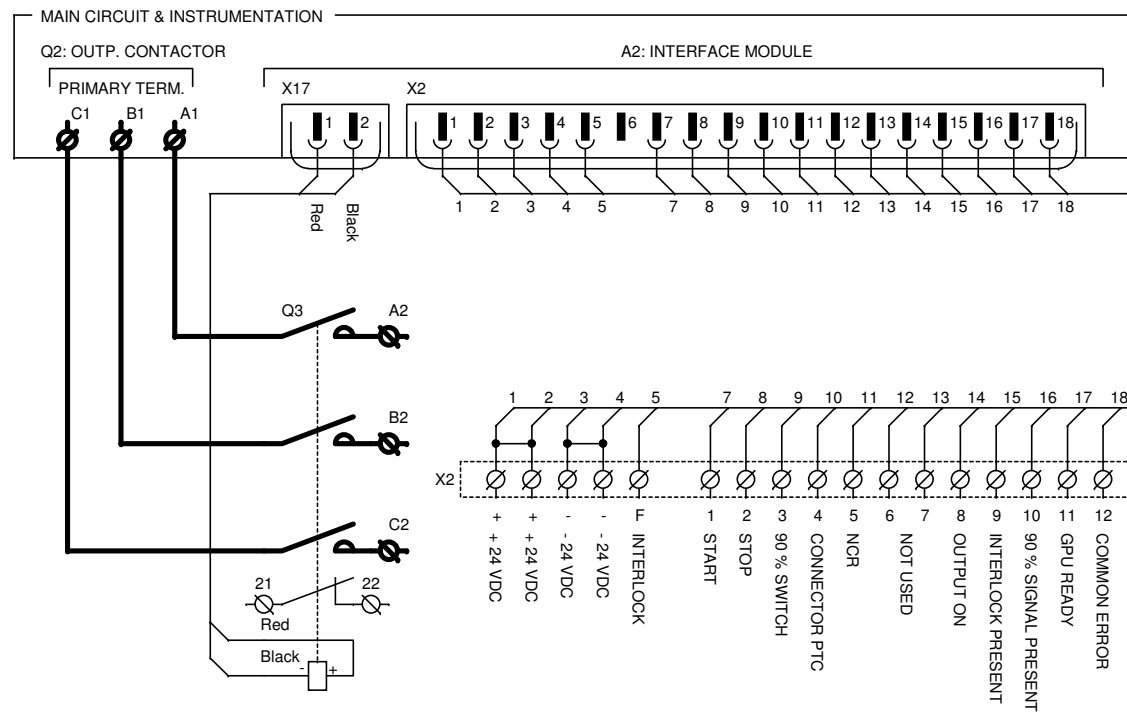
MAIN CIRCUIT & INSTRUMENTATION

Q2: OUTP. CONTACTOR

PRIMARY TERM.

C1 B1 A1

A2: INTERFACE MODULE

X17

1 2

X2

1 2 3 4 5 6 7 8 9 10 11 12 13 14 15 16 17 18

Red Black

1 2 3 4 5 7 8 9 10 11 12 13 14 15 16 17 18

Q3 A2

B2

C2

21 22

Red

Black

- +

1 2 3 4 5 7 8 9 10 11 12 13 14 15 16 17 18

X2

+ + - - F 1 2 3 4 5 6 7 8 9 10 11 12

+ 24 VDC

+ 24 VDC

- 24 VDC

- 24 VDC

INTERLOCK

START

STOP

90 % SWITCH

CONNECTOR PTC

NCR

NOT USED

OUTPUT ON

INTERLOCK PRESENT

90 % SIGNAL PRESENT

GPU READY

COMMON ERROR